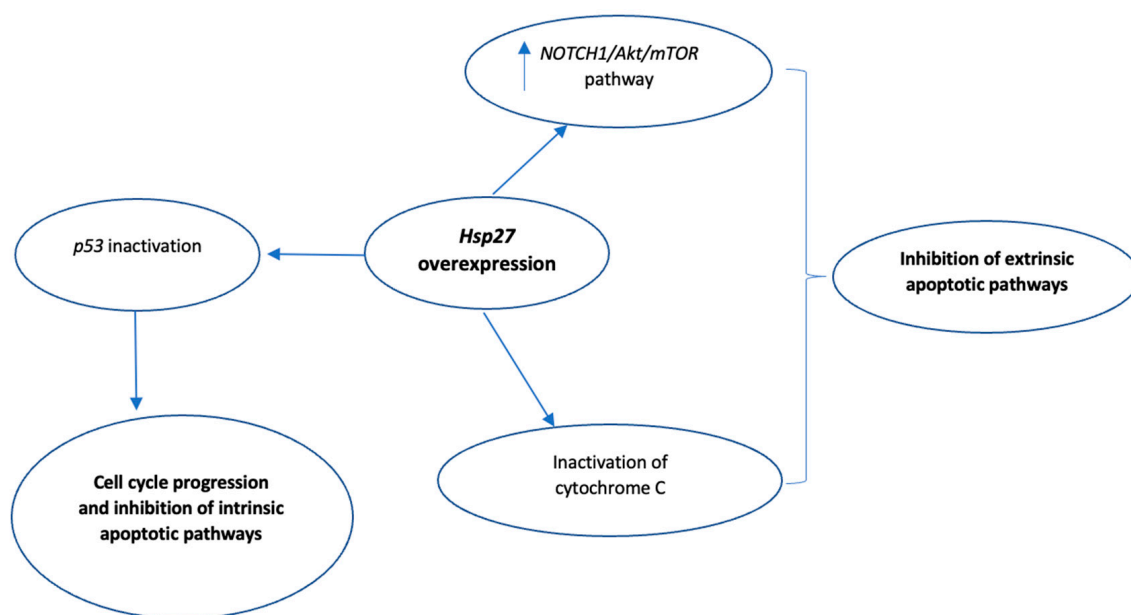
↑ NOTCH1/Akt/mTOR pathway

p53 inactivation

Hsp27 overexpression

Inhibition of extrinsic apoptotic pathways

Cell cycle progression and inhibition of intrinsic apoptotic pathways

Inactivation of cytochrome C